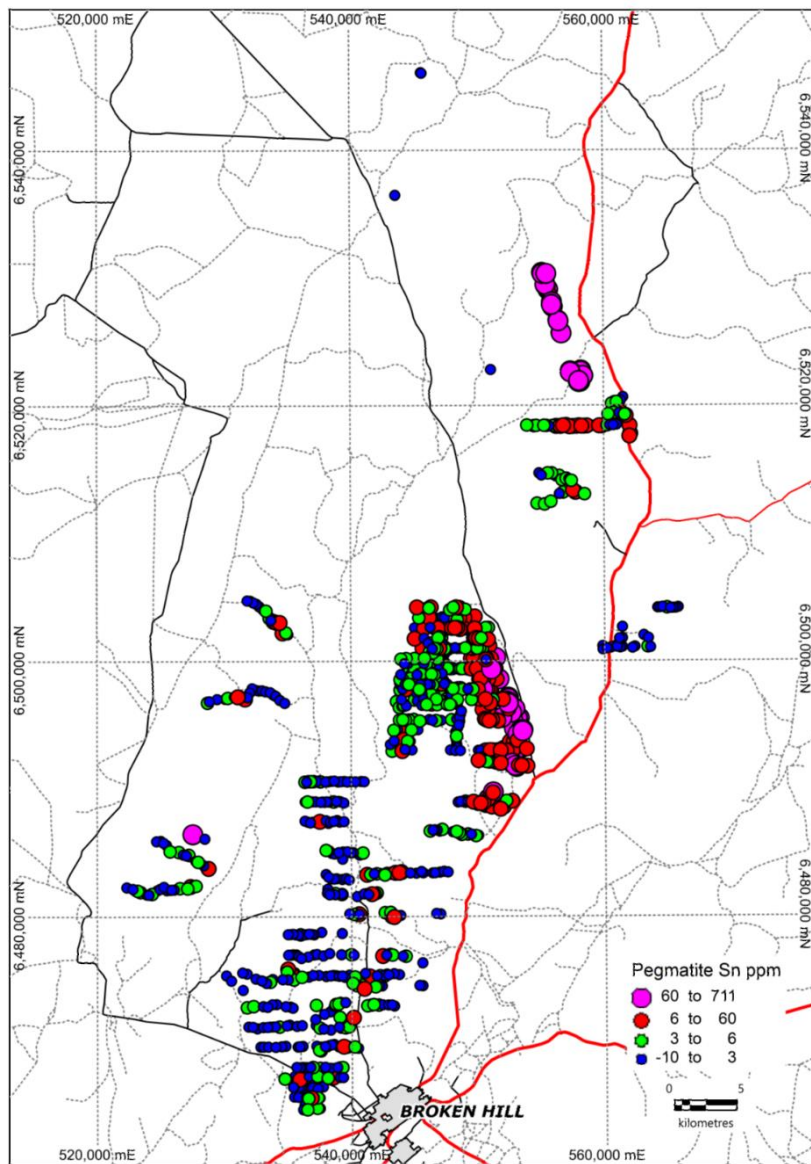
520,000 mE
540,000 mE
560,000 mE

6,540,000 mN
6,520,000 mN
6,500,000 mN
6,480,000 mN

6,540,000 mN
6,520,000 mN
6,500,000 mN
6,480,000 mN

Pegmatite Sn ppm
60 to 711
6 to 60
3 to 6
-10 to 3

0 5
kilometres

BROKEN HILL

520,000 mE
540,000 mE
560,000 mE